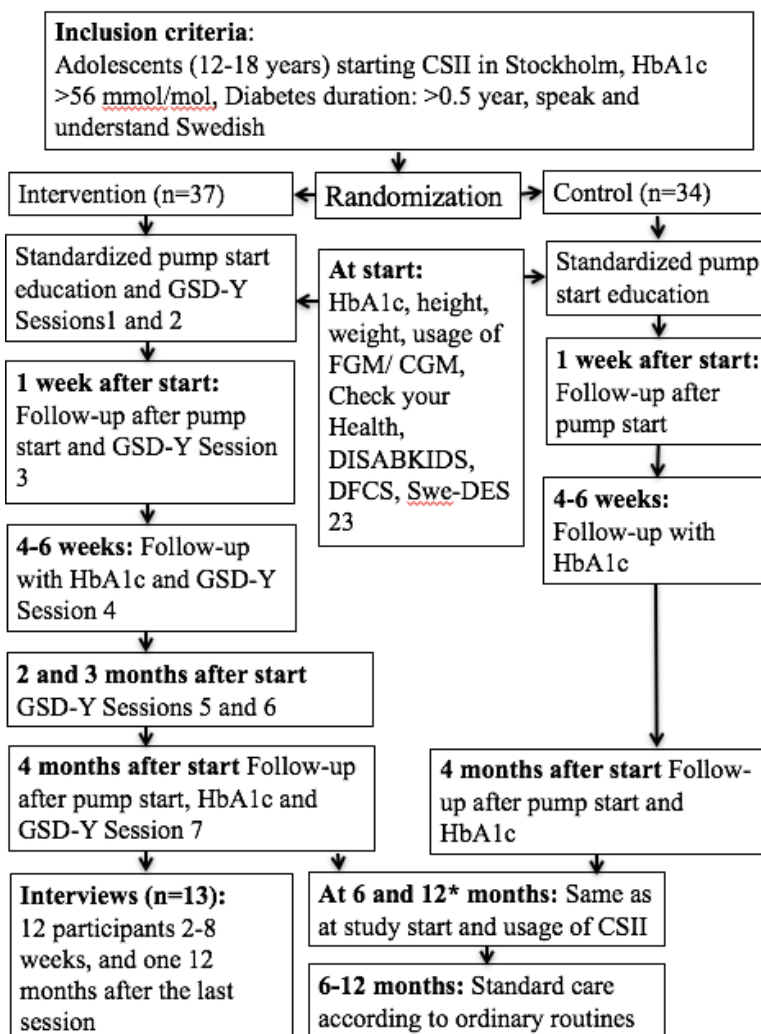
**Inclusion criteria**:
Adolescents (12-18 years) starting CSII in Stockholm, HbA1c >56 mmol/mol, Diabetes duration: >0.5 year, speak and understand Swedish

Intervention (n=37)

Randomization

Control (n=34)

Standardized pump start education and GSD-Y Sessions1 and 2

**1 week after start:** Follow-up after pump start and GSD-Y Session 3

**4-6 weeks:** Follow-up with HbA1c and GSD-Y Session 4

**2 and 3 months after start** GSD-Y Sessions 5 and 6

**4 months after start** Follow-up after pump start, HbA1c and GSD-Y Session 7

**Interviews (n=13):** 12 participants 2-8 weeks, and one 12 months after the last session

**At start:** HbA1c, height, weight, usage of FGM/ CGM, Check your Health, DISABKIDS, DFCS, Swe-DES 23

Standardized pump start education

**1 week after start:** Follow-up after pump start

**4-6 weeks:** Follow-up with HbA1c

**4 months after start** Follow-up after pump start and HbA1c

**At 6 and 12* months:** Same as at study start and usage of CSII

**6-12 months:** Standard care according to ordinary routines